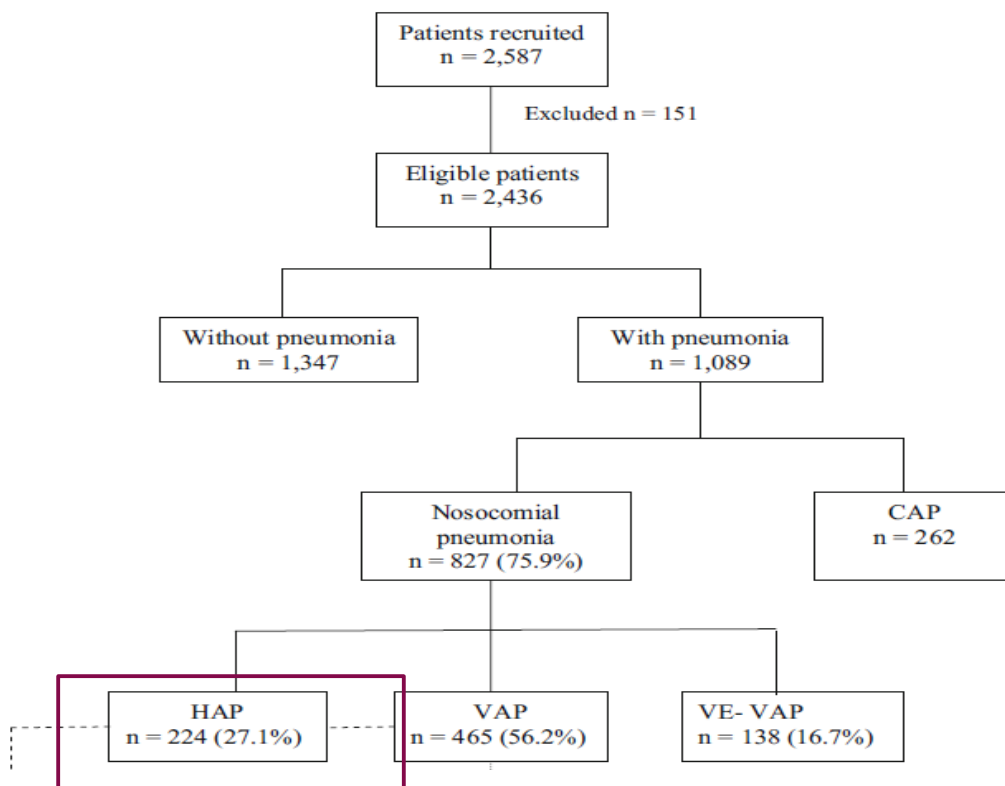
Patients recruited
n = 2,587

Excluded n = 151

Eligible patients
n = 2,436

Without pneumonia
n = 1,347

With pneumonia
n = 1,089

Nosocomial pneumonia
n = 827 (75.9%)

CAP
n = 262

HAP
n = 224 (27.1%)

VAP
n = 465 (56.2%)

VE- VAP
n = 138 (16.7%)